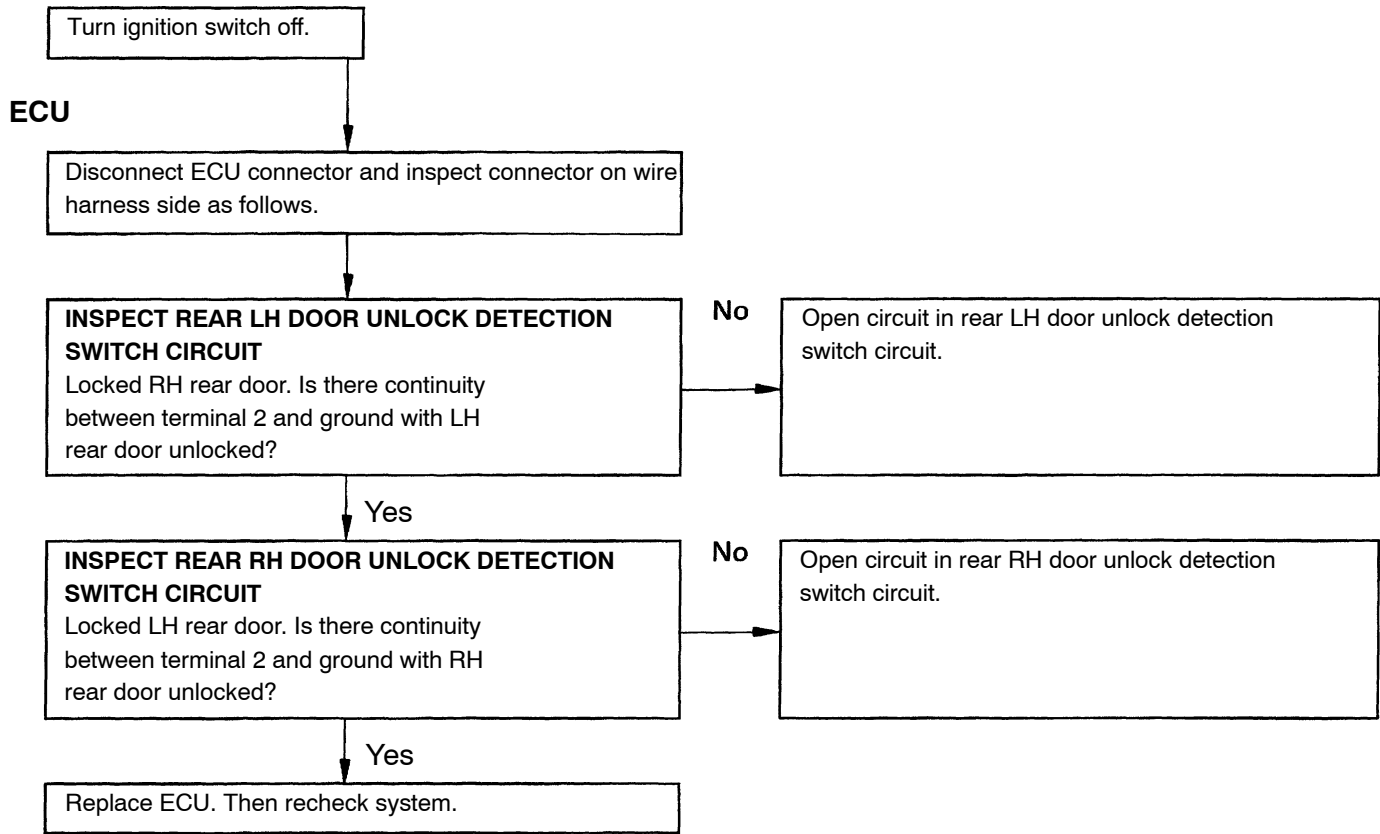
Turn ignition switch off.

ECU

Disconnect ECU connector and inspect connector on wire harness side as follows.

INSPECT REAR LH DOOR UNLOCK DETECTION SWITCH CIRCUIT
Locked RH rear door. Is there continuity between terminal 2 and ground with LH rear door unlocked?

No

Open circuit in rear LH door unlock detection switch circuit.

Yes

INSPECT REAR RH DOOR UNLOCK DETECTION SWITCH CIRCUIT
Locked LH rear door. Is there continuity between terminal 2 and ground with RH rear door unlocked?

No

Open circuit in rear RH door unlock detection switch circuit.

Yes

Replace ECU. Then recheck system.